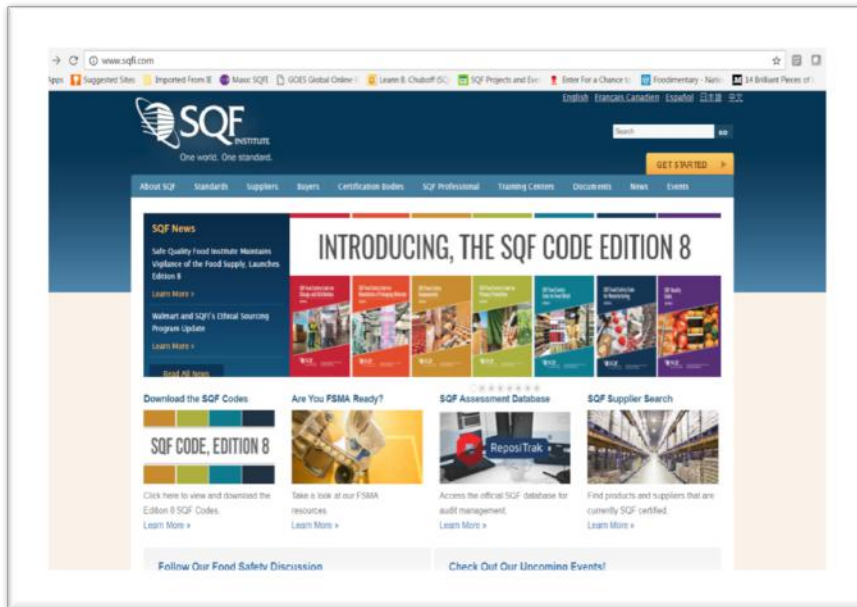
www.sqfi.com

Apps Suggested Sites Imported From IE Maxc SQFI GOES Global Online Learn B. Chaboff (SC) SQF Projects and Eve Enter For a Chance to Foodimentary - Natio 14 Brilliant Pieces of

English Français Canadien Español 日本語 中文

SQF INSTITUTE
One world. One standard.

Search

GET STARTED

About SQF Standards Suppliers Buyers Certification Bodies SQF Professional Training Centers Documents News Events

SQF News

Safe Quality Food Institute Maintains Vigilance of the Food Supply, Launches Edition 8

Learn More »

Walmart and SQFI's Ethical Sourcing Program Update

Learn More »

Read All News

INTRODUCING, THE SQF CODE EDITION 8

Download the SQF Codes

SQF CODE, EDITION 8

Click here to view and download the Edition 8 SQF Codes.

Learn More »

Are You FSMA Ready?

Take a look at our FSMA resources.

Learn More »

SQF Assessment Database

ReposiTrak

Access the official SQF database for audit management.

Learn More »

SQF Supplier Search

Find products and suppliers that are currently SQF certified.

Learn More »

Follow Our Food Safety Discussion

Check Out Our Upcoming Events!